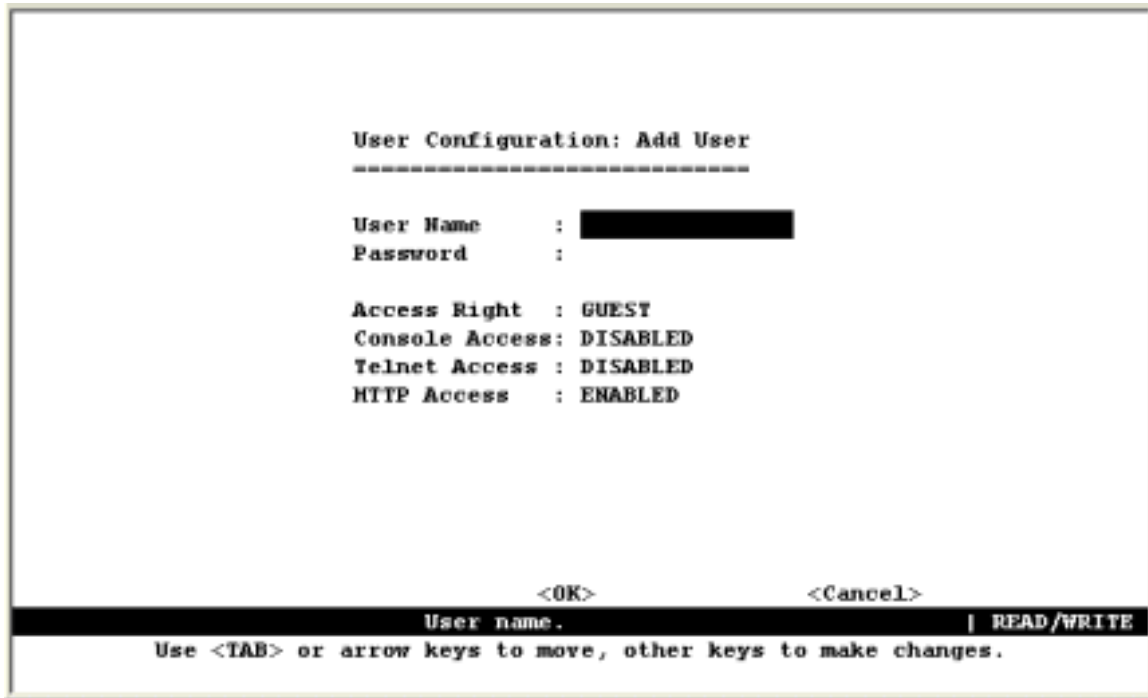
User Configuration: Add User
----------------------------

User Name      :
Password       :

Access Right   : GUEST
Console Access: DISABLED
Telnet Access : DISABLED
HTTP Access    : ENABLED

<OK>                    <Cancel>

User name.                                   | READ/WRITE

Use <TAB> or arrow keys to move, other keys to make changes.